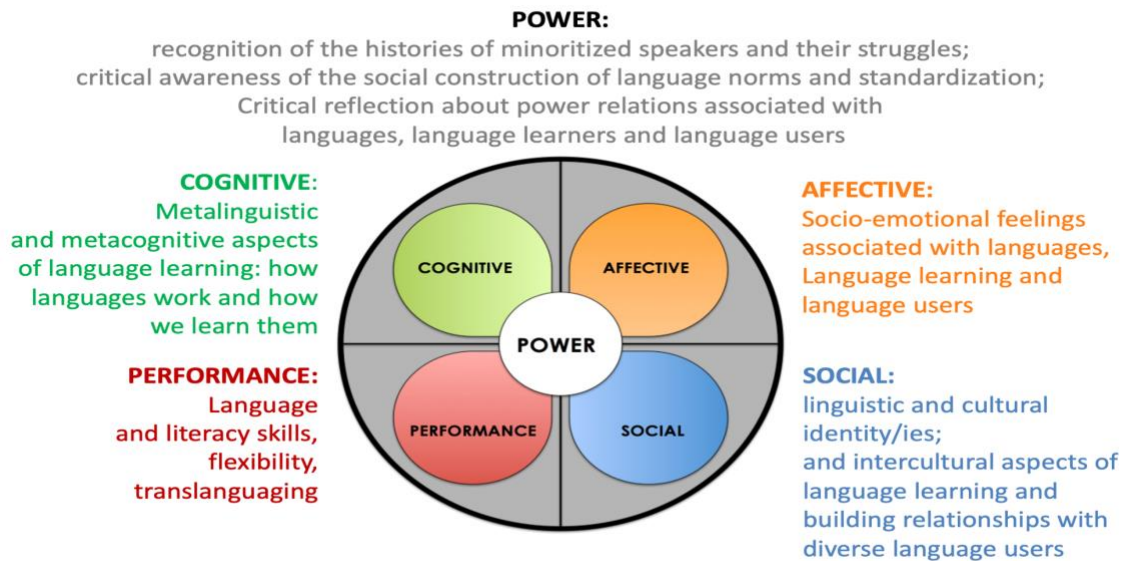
POWER:
recognition of the histories of minoritized speakers and their struggles; critical awareness of the social construction of language norms and standardization; Critical reflection about power relations associated with languages, language learners and language users

COGNITIVE: Metalinguistic and metacognitive aspects of language learning: how languages work and how we learn them

PERFORMANCE: Language and literacy skills, flexibility, translanguaging

COGNITIVE

AFFECTIVE

POWER

PERFORMANCE

SOCIAL

AFFECTIVE: Socio-emotional feelings associated with languages, Language learning and language users

SOCIAL: linguistic and cultural identity/ies; and intercultural aspects of language learning and building relationships with diverse language users